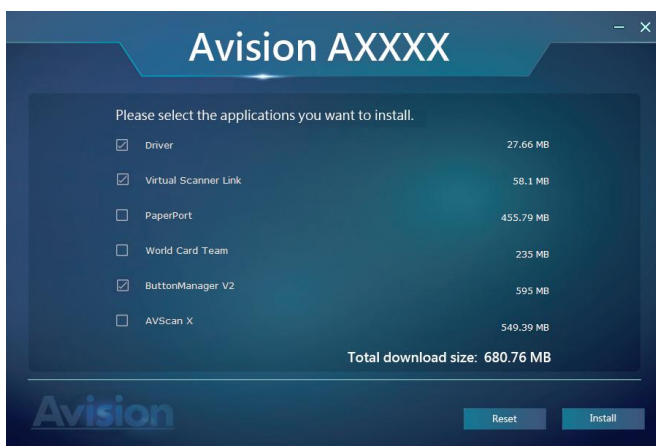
Avision AXXXX

Please select the applications you want to install.

| | | |
|---|---|---|
| ☑ | Driver | 27.66 MB |
| ☑ | Virtual Scanner Link | 58.1 MB |
| ☐ | PaperPort | 455.79 MB |
| ☐ | World Card Team | 235 MB |
| ☑ | ButtonManager V2 | 595 MB |
| ☐ | AVScan X | 549.39 MB |

Total download size: 680.76 MB

Avision

Reset

Install